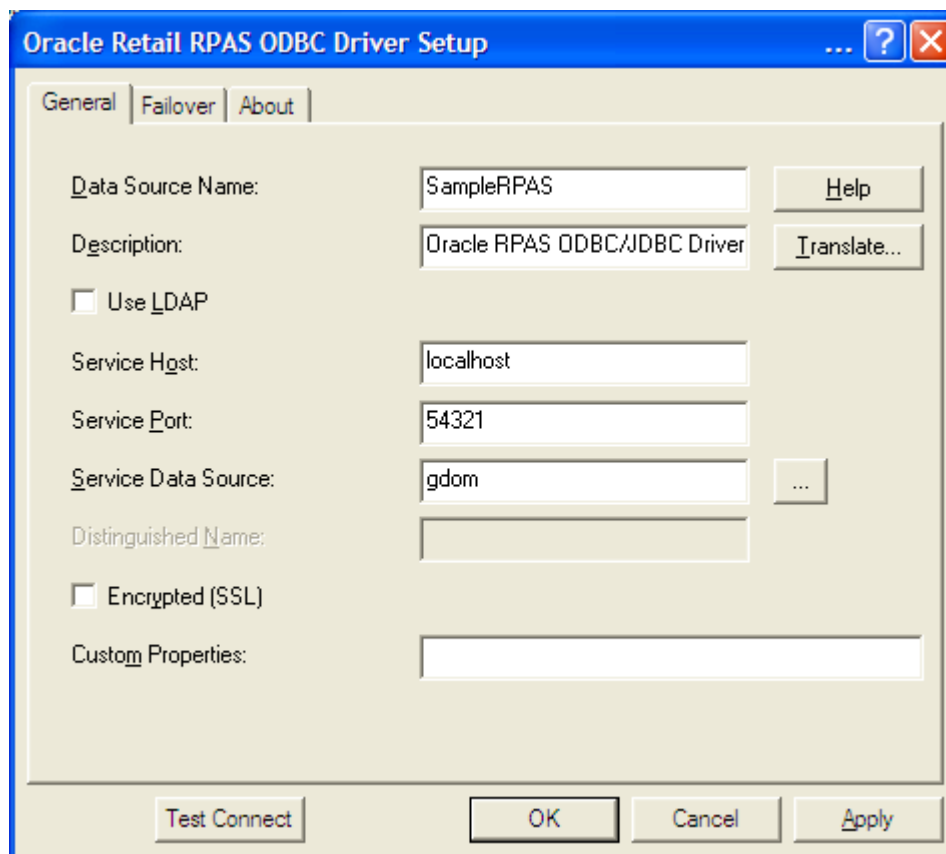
Oracle Retail RPAS ODBC Driver Setup ...

? X

General | Failover | About

Data Source Name: SampleRPAS
Help

Description: Oracle RPAS ODBC/JDBC Driver
Translate...

Use LDAP

Service Host: localhost

Service Port: 54321

Service Data Source: gdom
...

Distinguished Name:

Encrypted (SSL)

Custom Properties:

Test Connect | OK | Cancel | Apply